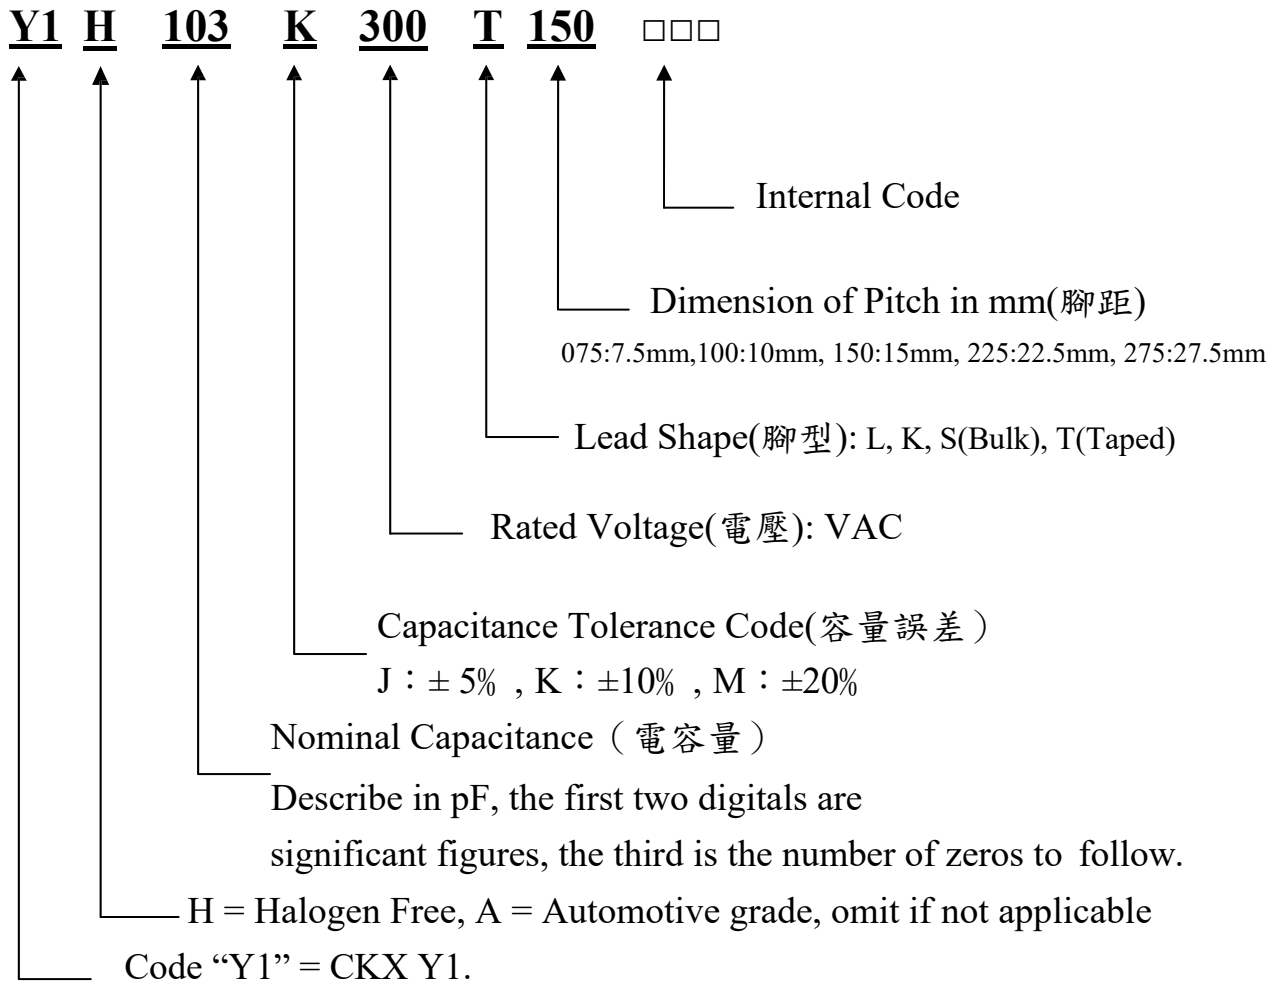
Y1 H 103 K 300 T 150 □□□

Internal Code

Dimension of Pitch in mm(腳距)
075:7.5mm,100:10mm, 150:15mm, 225:22.5mm, 275:27.5mm

Lead Shape(腳型): L, K, S(Bulk), T(Taped)

Rated Voltage(電壓): VAC

Capacitance Tolerance Code(容量誤差）
J：± 5% , K：±10% , M：±20%

Nominal Capacitance（電容量）
Describe in pF, the first two digitals are significant figures, the third is the number of zeros to follow.

H = Halogen Free, A = Automotive grade, omit if not applicable

Code “Y1” = CKX Y1.